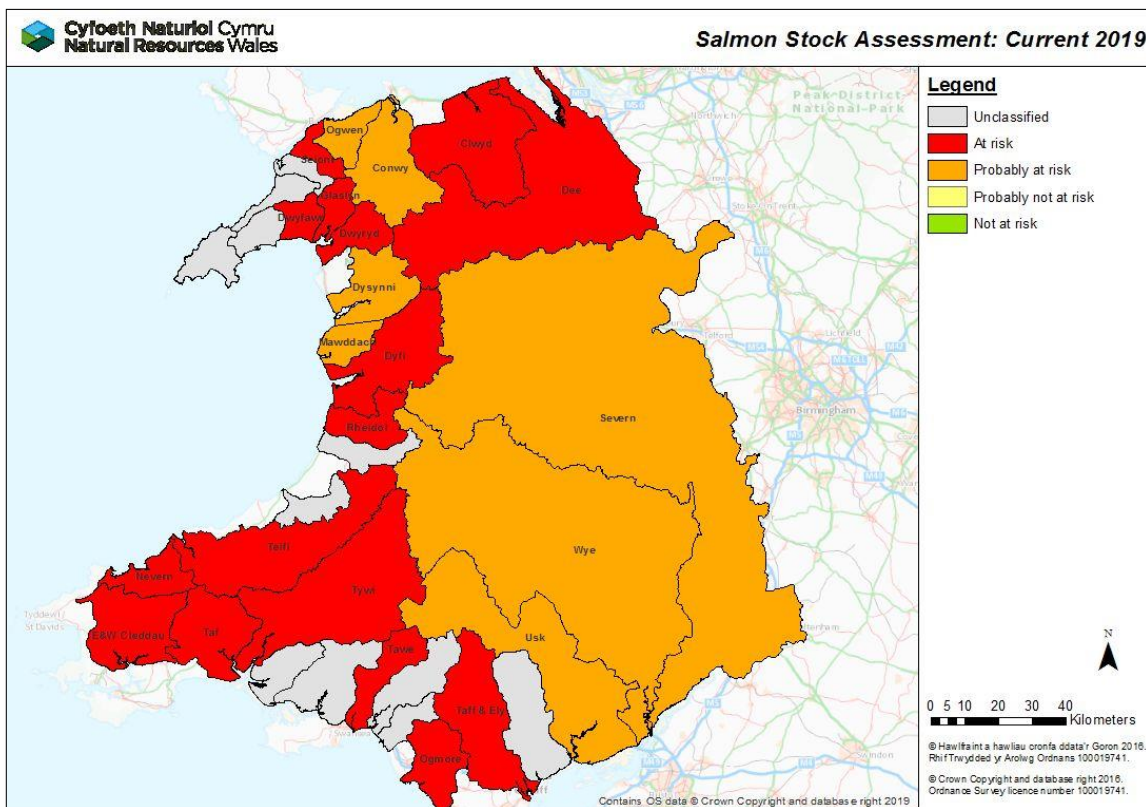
Cyfoeth Naturiol Cymru
Natural Resources Wales

Salmon Stock Assessment: Current 2019

Legend
Unclassified
At risk
Probably at risk
Probably not at risk
Not at risk

Peak District National Park

Ogwen
Seiont
Conwy
Clwyd
Dee
Glaslyn
Dwyfawr
Dwyryd
Dysynni
Mawddach
Dyfi
Rheidol
Severn
Teifi
Nevern
Tywi
Wye
E&W Cleddau
Taf
Usk
Tawe
Taff & Ely
Ogmore

Stoke-on-Trent
Telford
Lichfield
Birmingham
Tyddewi / St Davids

N

0 5 10 20 30 40 Kilometers

© Hawlfraint a hawliau cronfa ddata'r Goron 2016. Rhif Trwydded yr Arolwg Ordnans 100019741.

© Crown Copyright and database right 2016. Ordnance Survey licence number 100019741.

Contains OS data © Crown Copyright and database right 2019